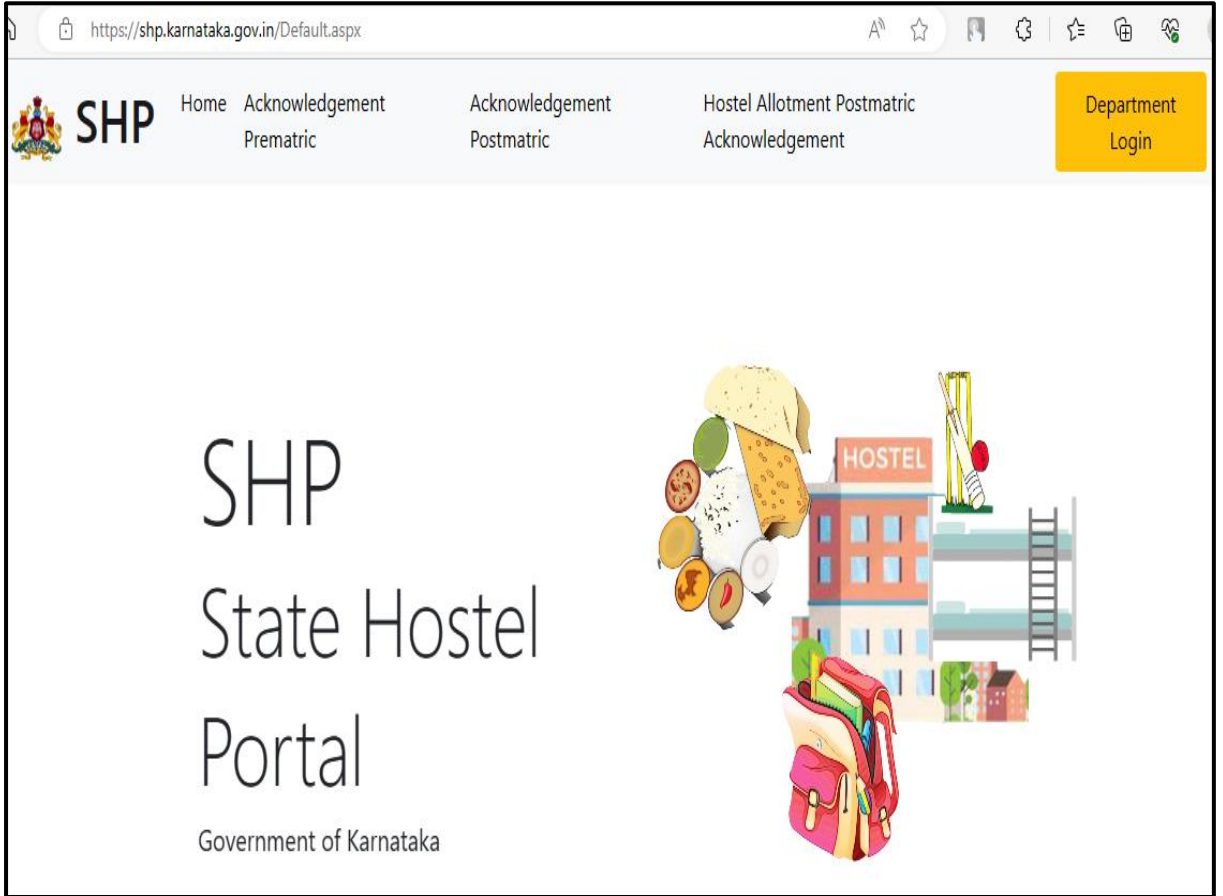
https://shp.karnataka.gov.in/Default.aspx

SHP Home Acknowledgement Prematric Acknowledgement Postmatric Hostel Allotment Postmatric Acknowledgement Department Login

SHP

State Hostel Portal

Government of Karnataka

HOSTEL